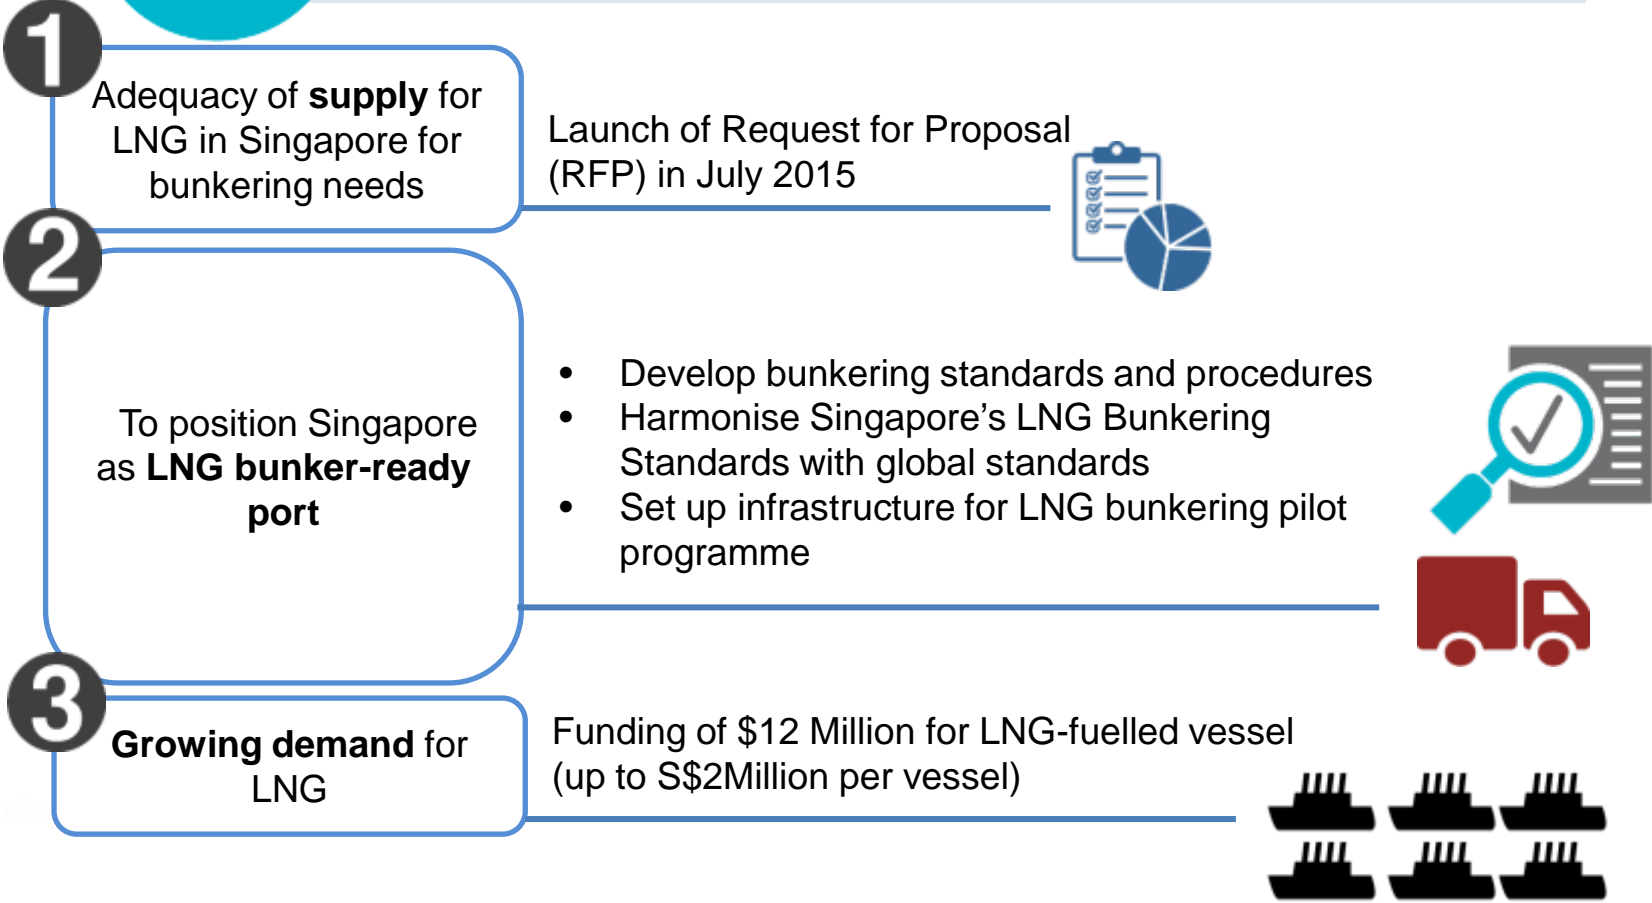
1

Adequacy of **supply** for LNG in Singapore for bunkering needs

Launch of Request for Proposal (RFP) in July 2015

2

To position Singapore as **LNG bunker-ready port**

- Develop bunkering standards and procedures
- Harmonise Singapore's LNG Bunkering Standards with global standards
- Set up infrastructure for LNG bunkering pilot programme

3

**Growing demand** for LNG

Funding of $12 Million for LNG-fuelled vessel (up to S$2Million per vessel)